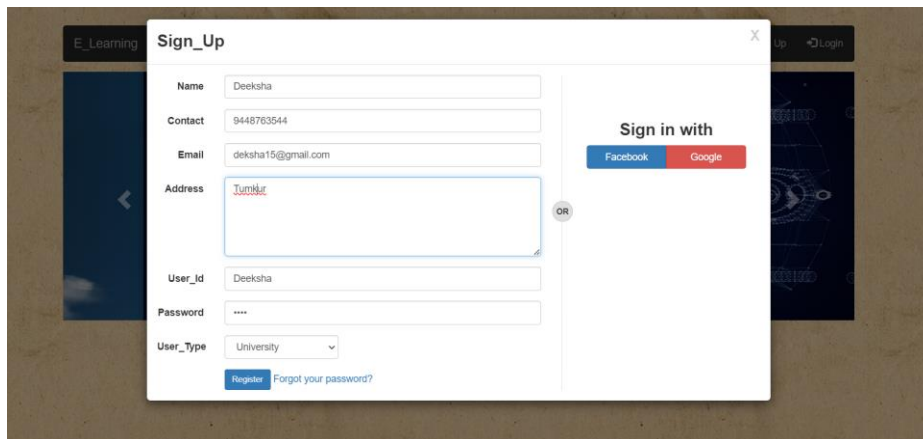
E_Learning

Sign_Up

X

Up Login

Name Deeksha

Contact 9448763544

Email deksha15@gmail.com

Address Tumkur

OR

User_Id Deeksha

Password ••••

User_Type University

Register Forgot your password?

Sign in with

Facebook Google